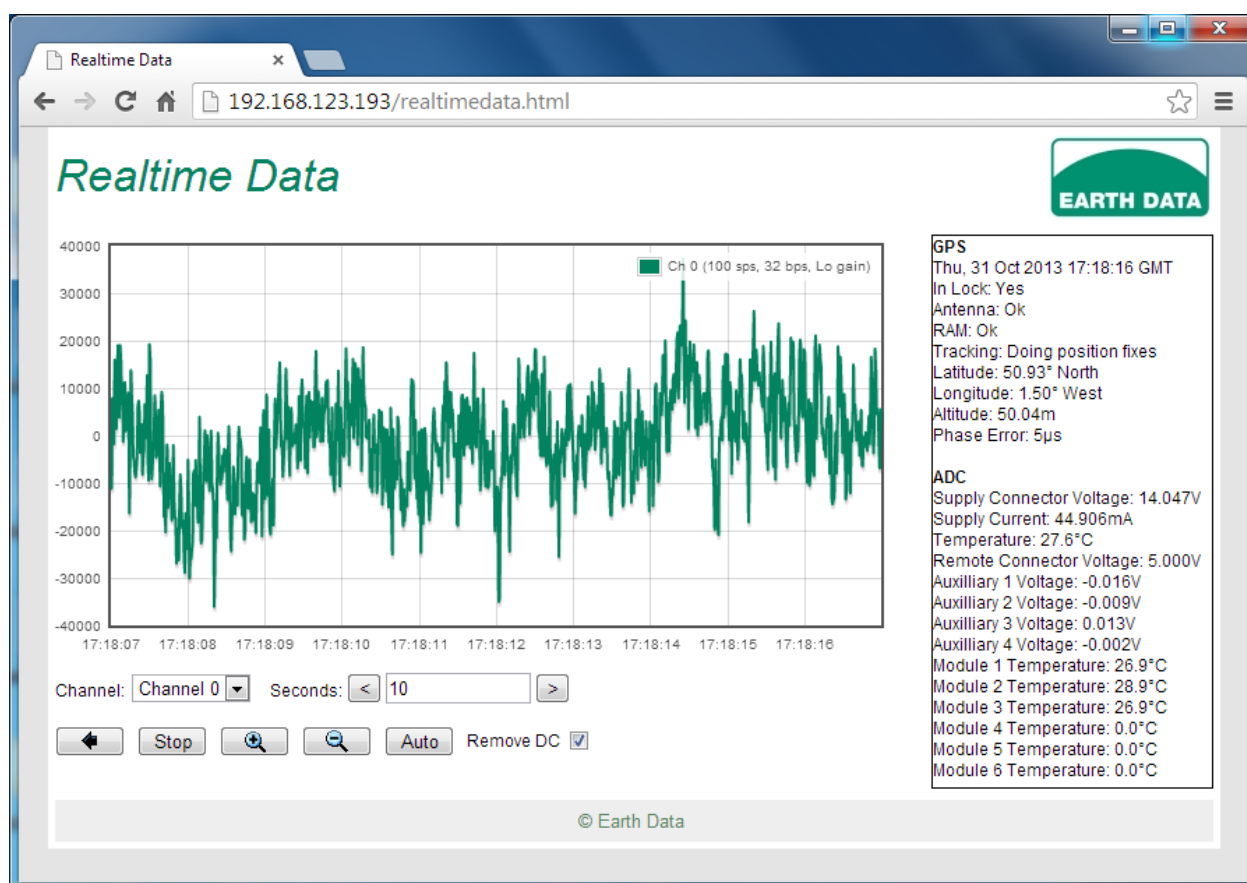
Realtime Data ×

192.168.123.193/realtimedata.html

Realtime Data

EARTH DATA

Ch 0 (100 sps, 32 bps, Lo gain)

40000
30000
20000
10000
0
-10000
-20000
-30000
-40000

17:18:07 17:18:08 17:18:09 17:18:10 17:18:11 17:18:12 17:18:13 17:18:14 17:18:15 17:18:16

Channel: Channel 0 Seconds: < 10 >

Stop Auto Remove DC

GPS
Thu, 31 Oct 2013 17:18:16 GMT
In Lock: Yes
Antenna: Ok
RAM: Ok
Tracking: Doing position fixes
Latitude: 50.93° North
Longitude: 1.50° West
Altitude: 50.04m
Phase Error: 5µs

ADC
Supply Connector Voltage: 14.047V
Supply Current: 44.906mA
Temperature: 27.6°C
Remote Connector Voltage: 5.000V
Auxilliary 1 Voltage: -0.016V
Auxilliary 2 Voltage: -0.009V
Auxilliary 3 Voltage: 0.013V
Auxilliary 4 Voltage: -0.002V
Module 1 Temperature: 26.9°C
Module 2 Temperature: 28.9°C
Module 3 Temperature: 26.9°C
Module 4 Temperature: 0.0°C
Module 5 Temperature: 0.0°C
Module 6 Temperature: 0.0°C

© Earth Data